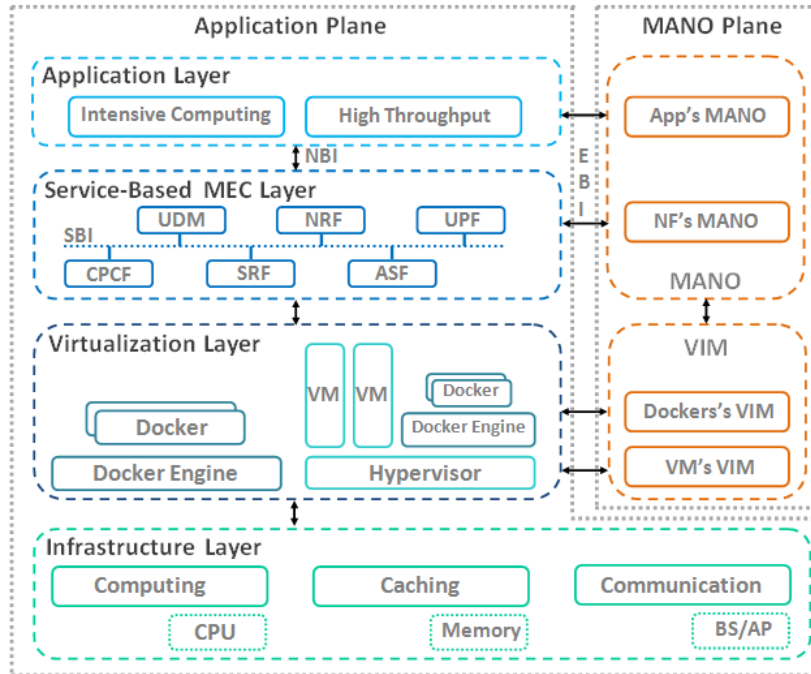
Application Plane

MANO Plane

Application Layer

Intensive Computing

High Throughput

App's MANO

NBI

E
B
I

Service-Based MEC Layer

UDM

NRF

UPF

SBI

CPCF

SRF

ASF

NF's MANO

MANO

Virtualization Layer

VM

VM

Docker

Docker Engine

Docker

Docker Engine

Hypervisor

VIM

Dockers's VIM

VM's VIM

Infrastructure Layer

Computing

Caching

Communication

CPU

Memory

BS/AP